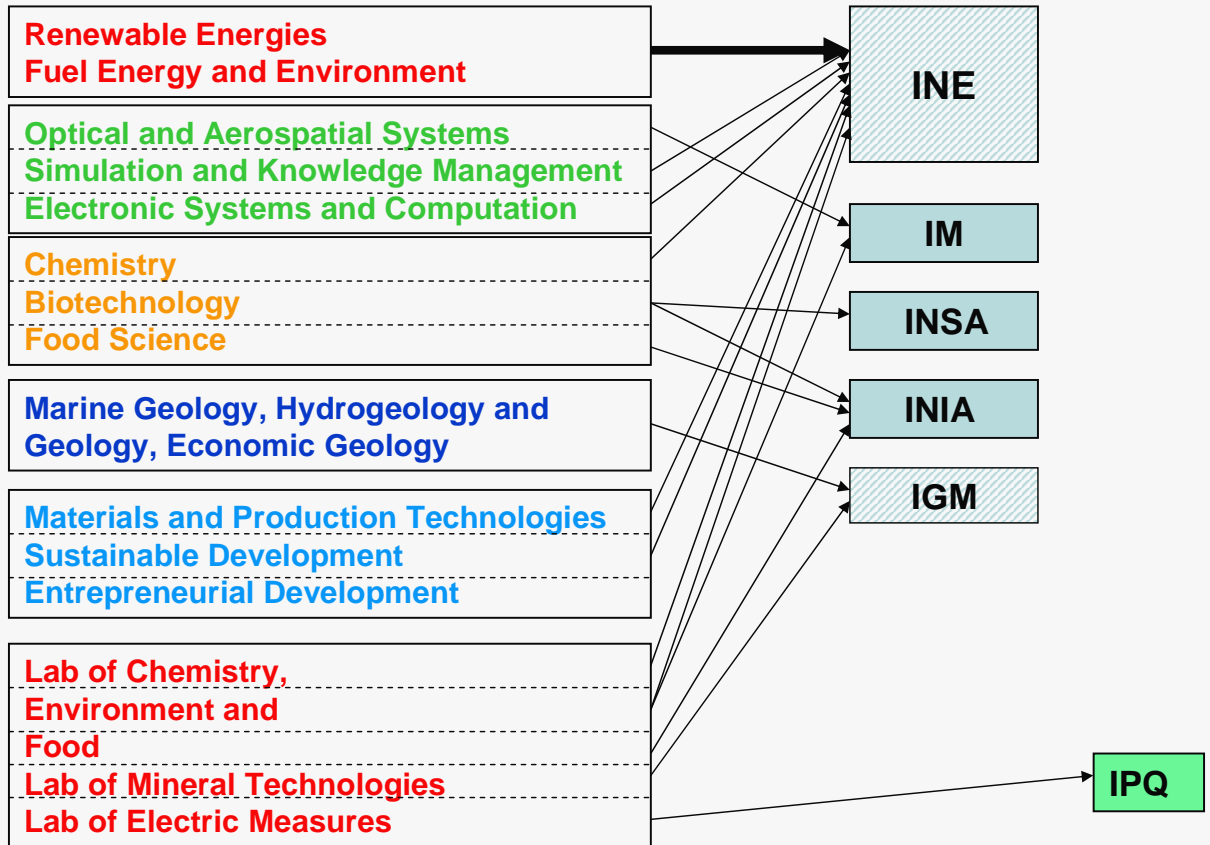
Renewable Energies
Fuel Energy and Environment

Optical and Aerospatial Systems
Simulation and Knowledge Management
Electronic Systems and Computation

Chemistry
Biotechnology
Food Science

Marine Geology, Hydrogeology and Geology, Economic Geology

Materials and Production Technologies
Sustainable Development
Entrepreneurial Development

Lab of Chemistry, Environment and Food
Lab of Mineral Technologies
Lab of Electric Measures

INE

IM

INSA

INIA

IGM

IPQ